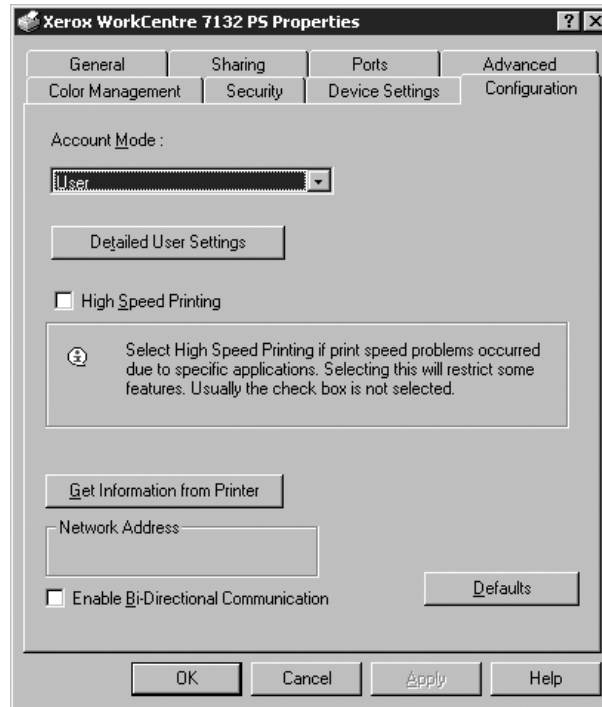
Xerox WorkCentre 7132 PS Properties ? X

General | Sharing | Ports | Advanced
Color Management | Security | Device Settings | Configuration

Account Mode :

User

Detailed User Settings

High Speed Printing

Select High Speed Printing if print speed problems occurred due to specific applications. Selecting this will restrict some features. Usually the check box is not selected.

Get Information from Printer

Network Address

Enable Bi-Directional Communication

Defaults

OK | Cancel | Apply | Help